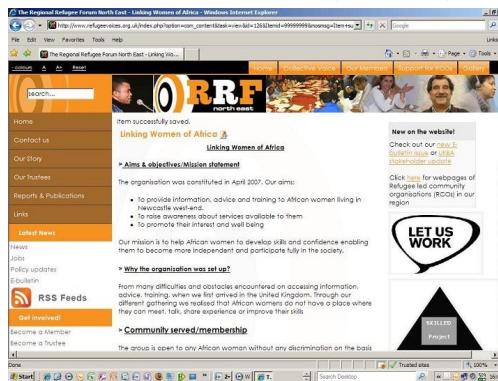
The Regional Refugee Forum North East - Linking Women of Africa - Windows Internet Explorer

http://www.refugee-voices.org.uk/index.php?option=com_content&task=view&id=126&Itemid=99999999&nosmsg=Item+su

Google

File Edit View Favorites Tools Help

Links

The Regional Refugee Forum North East - Linking Wo...

Page Tools

colour A A+ Reset

Home Collective Voice Our Members Support for RCOs Gallery

search...

RRF north east

Home

Contact us

Our Story

Our Trustees

Reports & Publications

Links

Latest News

News

Jobs

Policy updates

E-bulletin

RSS Feeds

Get involved!

Become a Member

Become a Trustee

Item successfully saved.

Linking Women of Africa

Linking Women of Africa

» Aims & objectives/Mission statement

The organisation was constituted in April 2007. Our aims:

• To provide information, advice and training to African women living in Newcastle west-end.
• To raise awareness about services available to them
• To promote their interest and well being

Our mission is to help African women to develop skills and confidence enabling them to become more independent and participate fully in the society.

» Why the organisation was set up?

From many difficulties and obstacles encountered on accessing information, advice, training, when we first arrived in the United Kingdom. Through our different gathering we realised that African women do not have a place where they can meet, talk, share experience or improve their skills

» Community served/membership

The group is open to any African woman without any discrimination on the basis

New on the website!

Check out our new E-bulletin issue or LIBRA stakeholder update

Click here for webpages of Refugee led community organisations (RCOs) in our region

LET US WORK

SKILLED Project

Done

Trusted sites

100%

Start

Search Desktop